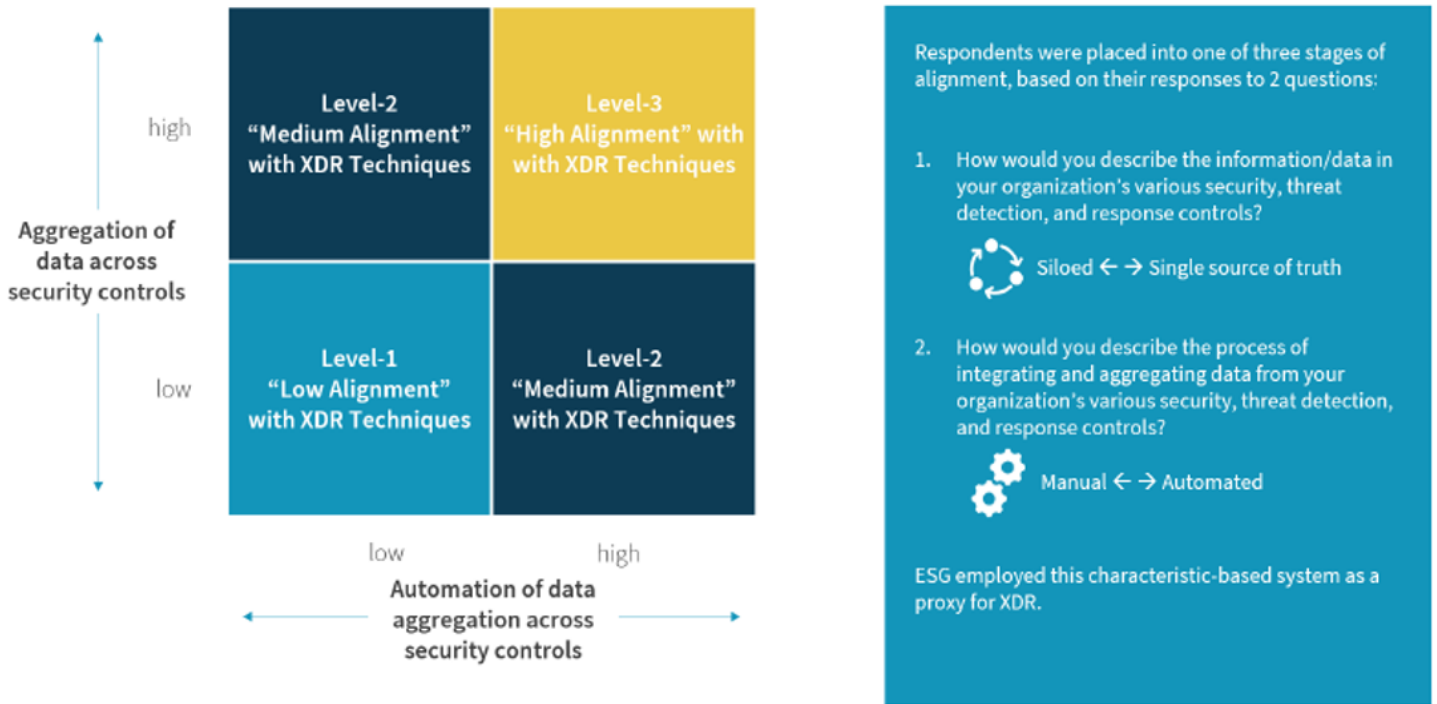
Aggregation of data across security controls

high

low

Level-2
"Medium Alignment"
with XDR Techniques

Level-3
"High Alignment" with
with XDR Techniques

Level-1
"Low Alignment"
with XDR Techniques

Level-2
"Medium Alignment"
with XDR Techniques

low

high

Automation of data aggregation across security controls

Respondents were placed into one of three stages of alignment, based on their responses to 2 questions:

1. How would you describe the information/data in your organization's various security, threat detection, and response controls?

Siloed ← → Single source of truth

2. How would you describe the process of integrating and aggregating data from your organization's various security, threat detection, and response controls?

Manual ← → Automated

ESG employed this characteristic-based system as a proxy for XDR.